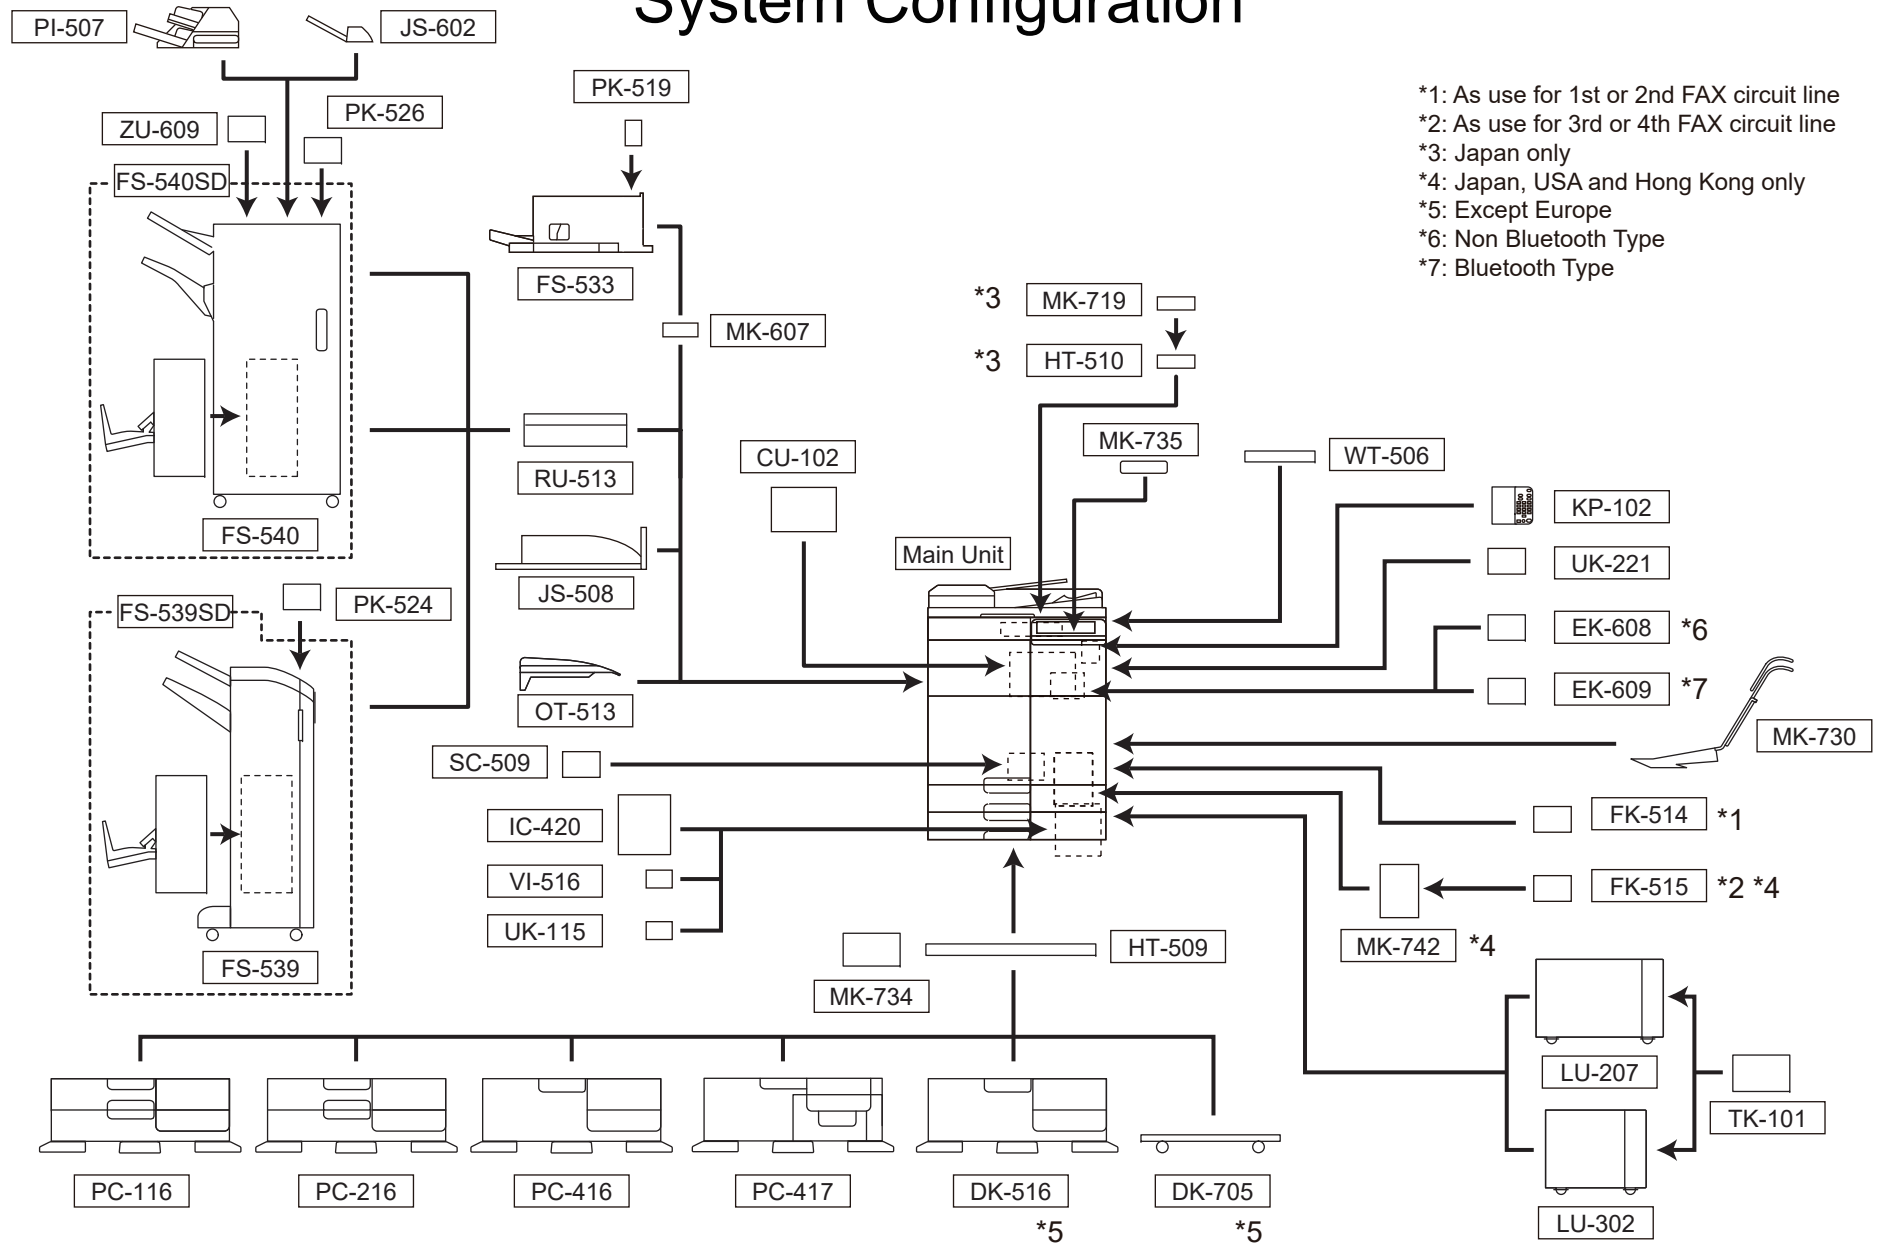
System Configuration

PI-507
JS-602
PK-519
ZU-609
PK-526
FS-540SD
FS-533
FS-540
MK-607
RU-513
JS-508
OT-513
FS-539SD
PK-524
FS-539
CU-102
SC-509
IC-420
VI-516
UK-115

*1: As use for 1st or 2nd FAX circuit line
*2: As use for 3rd or 4th FAX circuit line
*3: Japan only
*4: Japan, USA and Hong Kong only
*5: Except Europe
*6: Non Bluetooth Type
*7: Bluetooth Type

*3 MK-719
*3 HT-510
MK-735
WT-506
KP-102
Main Unit
UK-221
EK-608 *6
EK-609 *7
MK-730
FK-514 *1
FK-515 *2 *4
MK-742 *4
MK-734
HT-509
LU-207
TK-101
LU-302

PC-116
PC-216
PC-416
PC-417
DK-516
*5
DK-705
*5